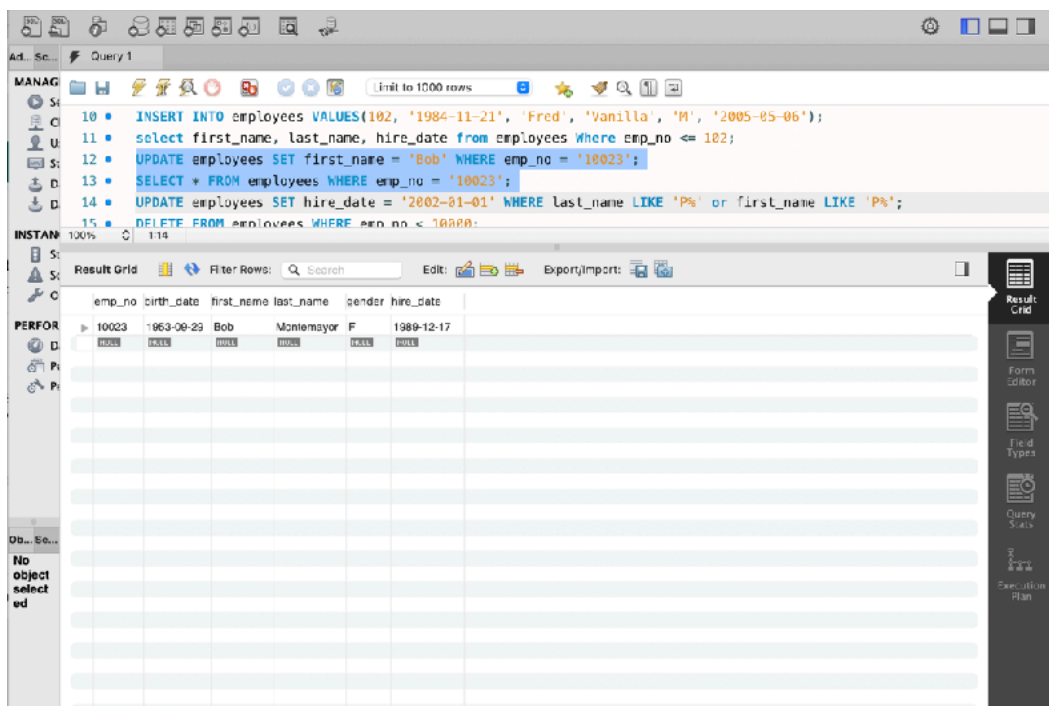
Ad... Sc... Query 1

MANAG
INSTAN
PERFOR

Limit to 1000 rows

10 • INSERT INTO employees VALUES(102, '1984-11-21', 'Fred', 'Vanilla', 'M', '2005-05-06');
11 • select first_name, last_name, hire_date from employees Where emp_no <= 102;
12 • UPDATE employees SET first_name = 'Bob' WHERE emp_no = '10023';
13 • SELECT * FROM employees WHERE emp_no = '10023';
14 • UPDATE employees SET hire_date = '2002-01-01' WHERE last_name LIKE 'P%' or first_name LIKE 'P%';
15 • DELETE FROM employees WHERE emp_no < 10000;

100% 1:14

Result Grid Filter Rows: Search Edit: Export/Import:

| emp_no | birth_date | first_name | last_name | gender | hire_date |
|---|---|---|---|---|---|
| 10023 | 1953-09-29 | Bob | Montemayor | F | 1989-12-17 |
| NULL | NULL | NULL | NULL | NULL | NULL |

Result Grid
Form Editor
Field Types
Query Stats
Execution Plan

Db... Sc...
No object selected